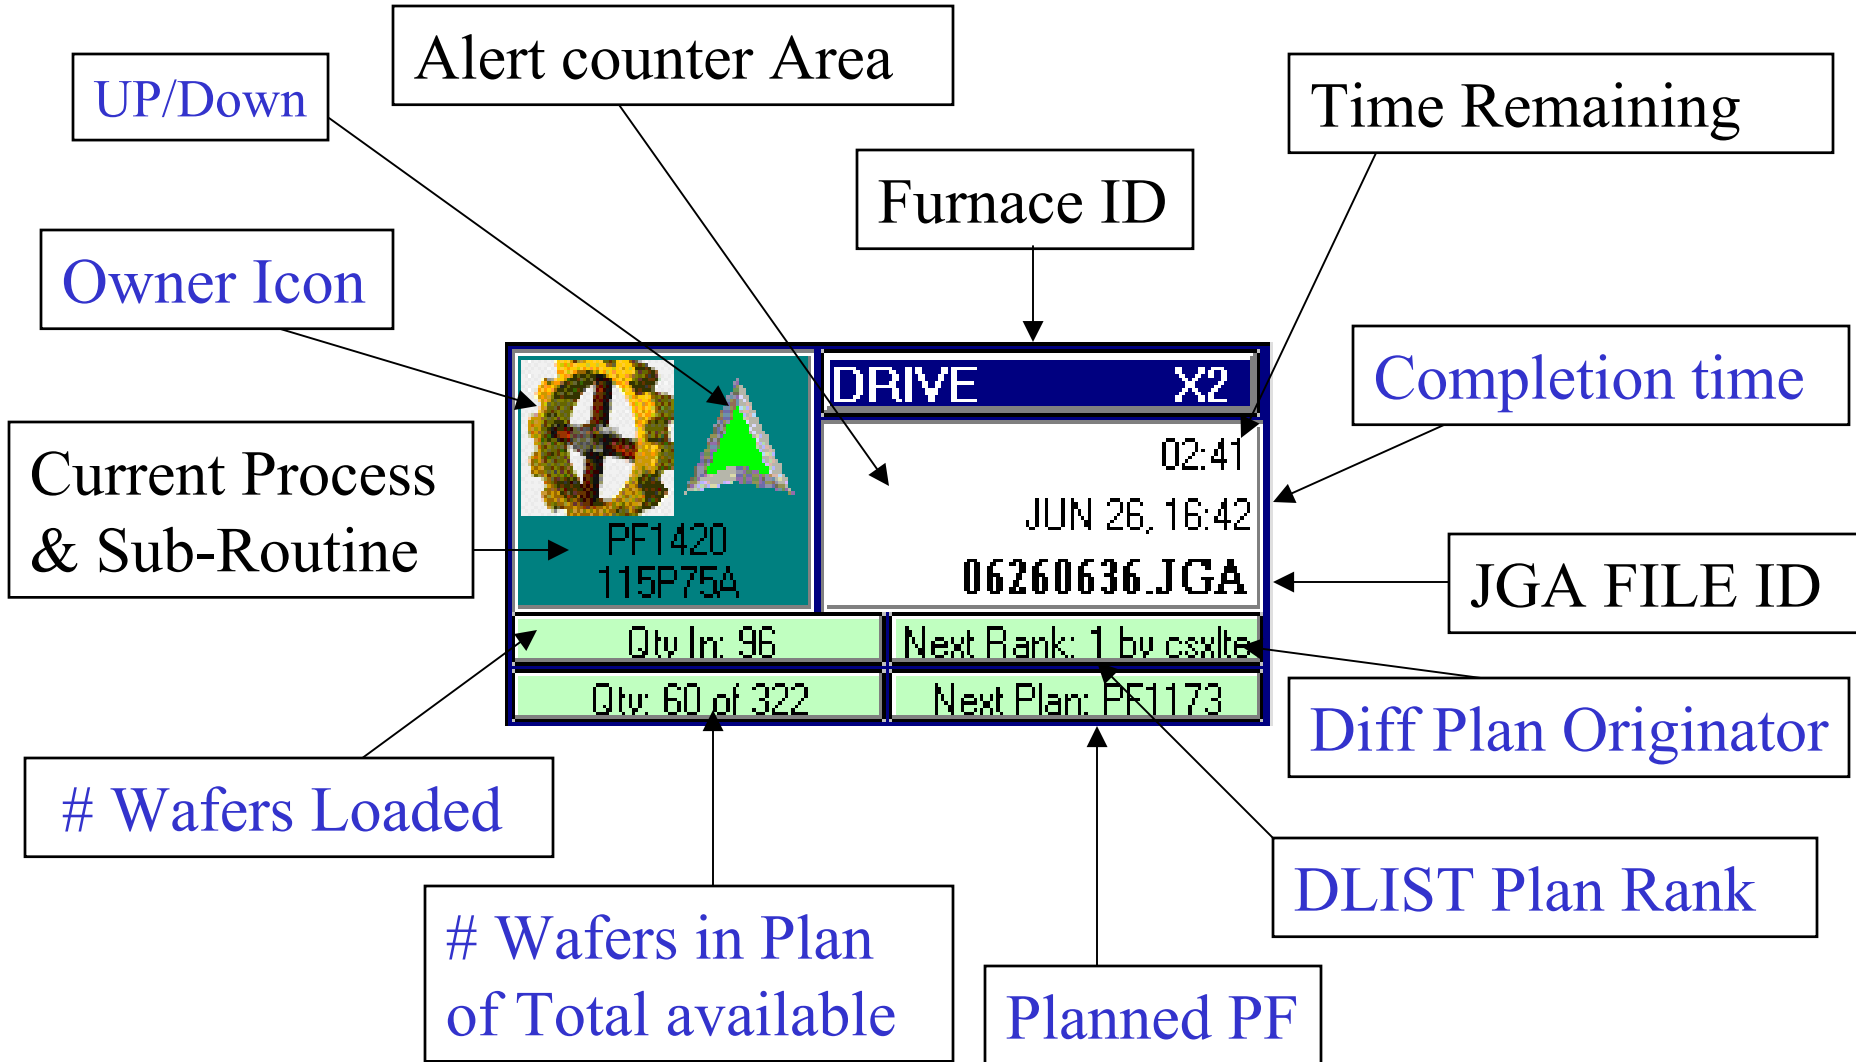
UP/Down

Alert counter Area

Time Remaining

Furnace ID

Owner Icon

Completion time

Current Process & Sub-Routine

DRIVE X2

02:41

JUN 26, 16:42

PF1420
115P75A

06260636.JGA

JGA FILE ID

Qty In: 96

Next Rank: 1 by csxlte

Qty: 60 of 322

Next Plan: PF1173

Diff Plan Originator

# Wafers Loaded

DLIST Plan Rank

# Wafers in Plan of Total available

Planned PF